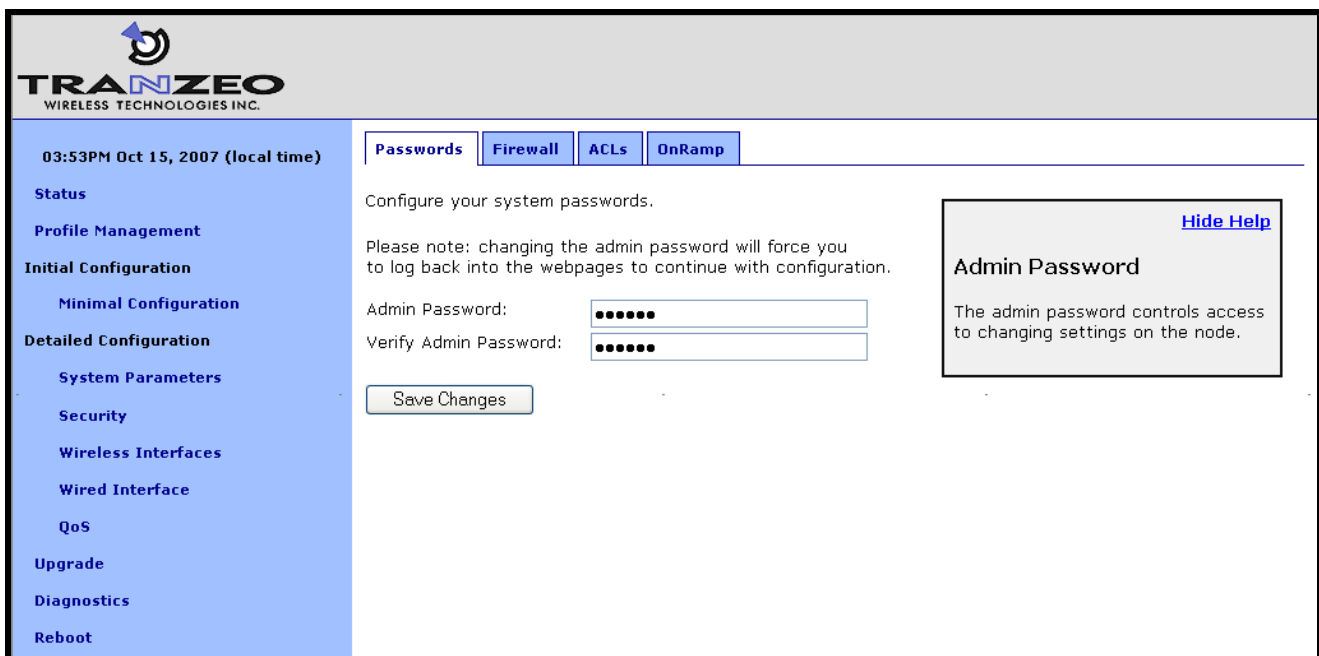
TRANZEO
WIRELESS TECHNOLOGIES INC.

03:53PM Oct 15, 2007 (local time)

Status

Profile Management

Initial Configuration

Minimal Configuration

Detailed Configuration

System Parameters

Security

Wireless Interfaces

Wired Interface

QoS

Upgrade

Diagnostics

Reboot

Passwords | Firewall | ACLs | OnRamp

Configure your system passwords.

Please note: changing the admin password will force you to log back into the webpages to continue with configuration.

Admin Password: ••••••

Verify Admin Password: ••••••

Save Changes

Hide Help

Admin Password

The admin password controls access to changing settings on the node.